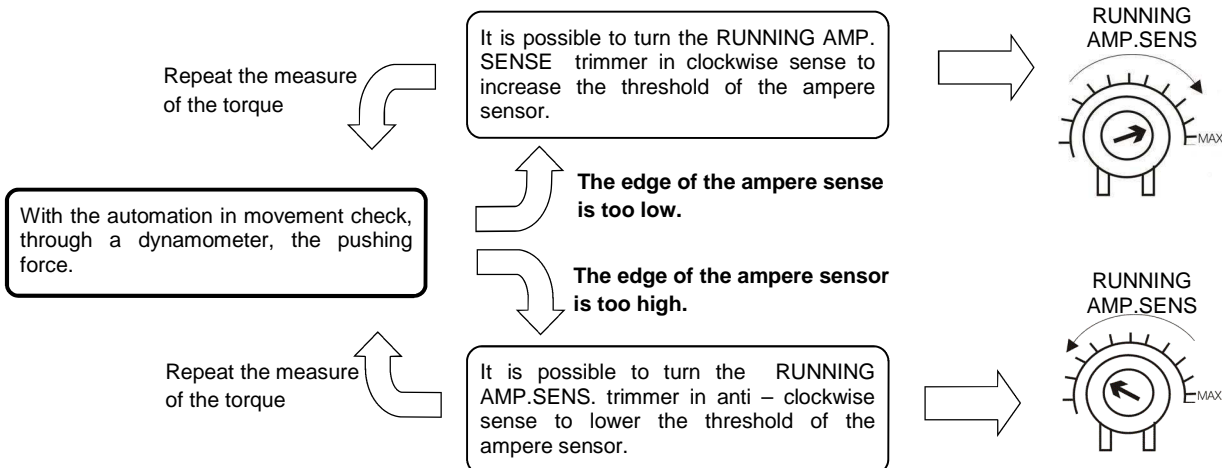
It is possible to turn the RUNNING AMP. SENSE trimmer in clockwise sense to increase the threshold of the ampere sensor.

RUNNING AMP.SENS

MAX

Repeat the measure of the torque

With the automation in movement check, through a dynamometer, the pushing force.

**The edge of the ampere sense is too low.**

**The edge of the ampere sensor is too high.**

RUNNING AMP.SENS

MAX

Repeat the measure of the torque

It is possible to turn the RUNNING AMP.SENS. trimmer in anti – clockwise sense to lower the threshold of the ampere sensor.